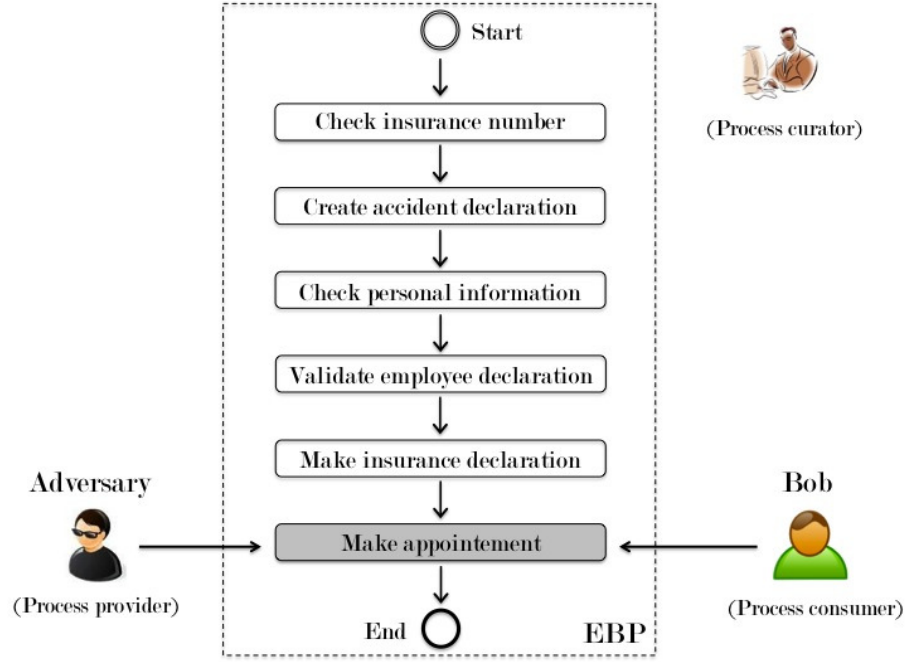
Start

Check insurance number

Create accident declaration

Check personal information

Validate employee declaration

Make insurance declaration

Make appointement

End

EBP

(Process curator)

Adversary

(Process provider)

Bob

(Process consumer)